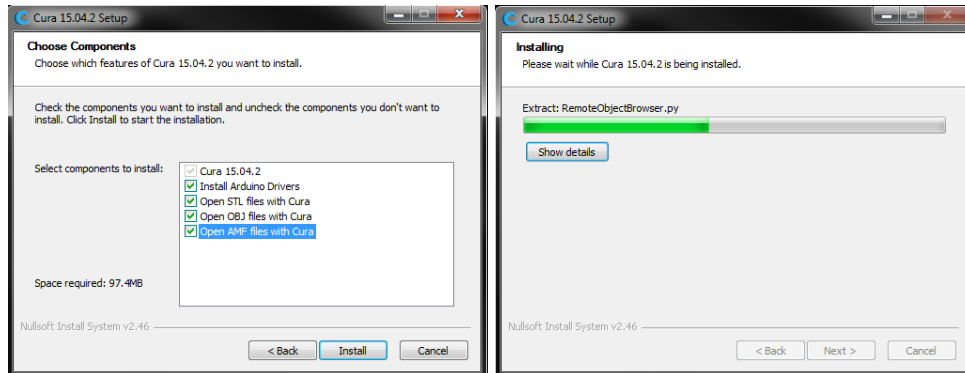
Cura 15.04.2 Setup

Choose Components
Choose which features of Cura 15.04.2 you want to install.

Check the components you want to install and uncheck the components you don't want to install. Click Install to start the installation.

Select components to install:
Cura 15.04.2
Install Arduino Drivers
Open STL files with Cura
Open OBJ files with Cura
Open AMF files with Cura

Space required: 97.4MB

Nullsoft Install System v2.46

< Back
Install
Cancel

Cura 15.04.2 Setup

Installing
Please wait while Cura 15.04.2 is being installed.

Extract: RemoteObjectBrowser.py

Show details

Nullsoft Install System v2.46

< Back
Next >
Cancel